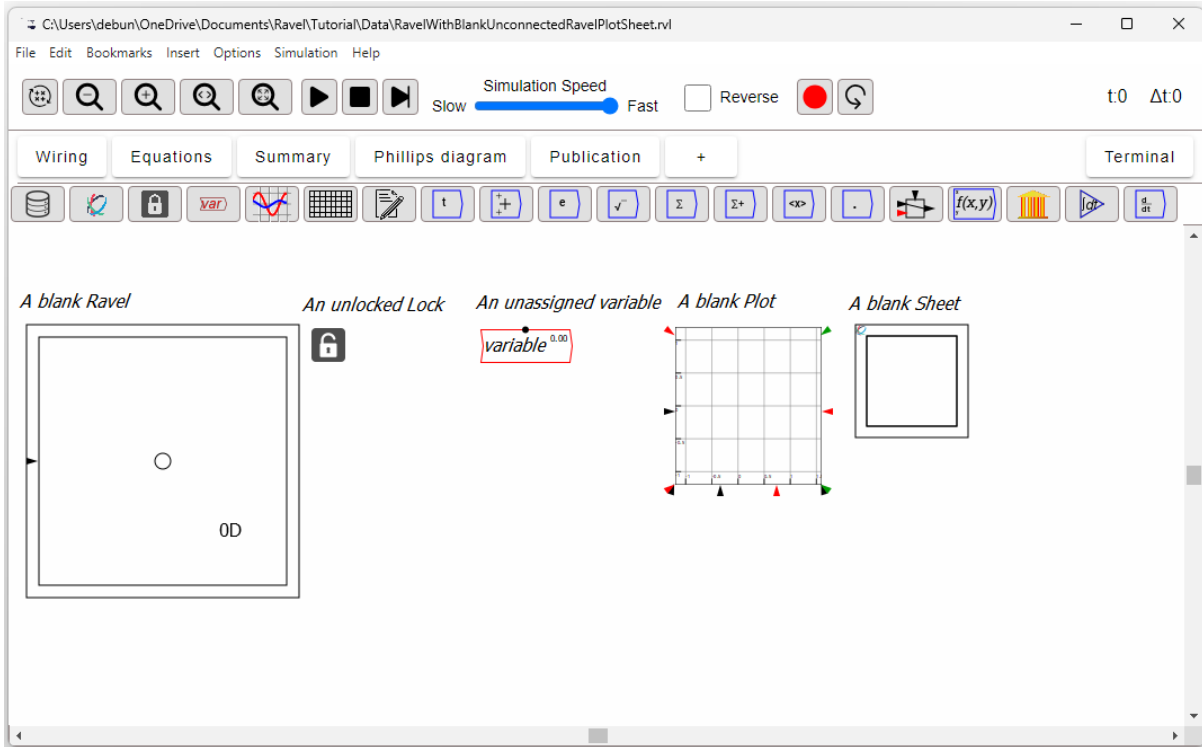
C:\Users\debun\OneDrive\Documents\Ravel\Tutorial\Data\RavelWithBlankUnconnectedRavelPlotSheet.rvl

File Edit Bookmarks Insert Options Simulation Help

Simulation Speed
Slow Fast
Reverse
t:0 Δt:0

Wiring Equations Summary Phillips diagram Publication + Terminal

var
t
e
$\sqrt{}$
Σ
Σ+
<x>
.
f(x,y)
dt
$\frac{d}{dt}$

A blank Ravel
0D

An unlocked Lock

An unassigned variable
variable 0.00

A blank Plot

A blank Sheet